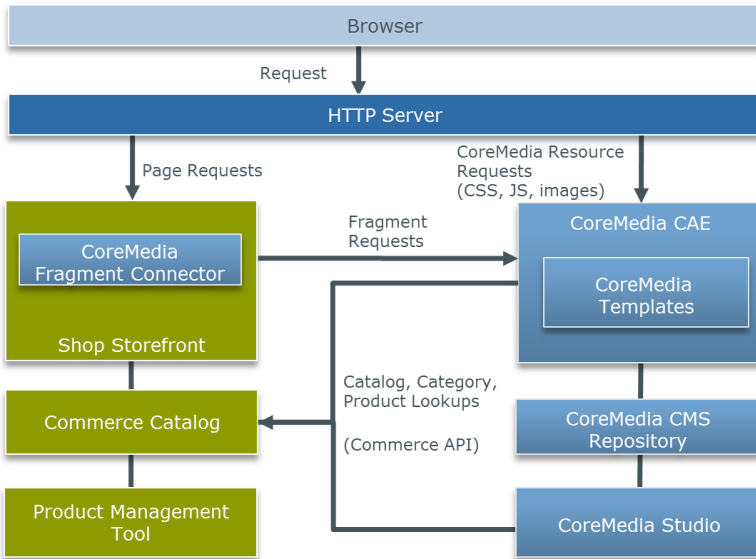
Browser

Request

HTTP Server

Page Requests

CoreMedia Resource Requests (CSS, JS, images)

CoreMedia Fragment Connector

Shop Storefront

Fragment Requests

CoreMedia CAE

CoreMedia Templates

Commerce Catalog

Catalog, Category, Product Lookups

(Commerce API)

CoreMedia CMS Repository

Product Management Tool

CoreMedia Studio